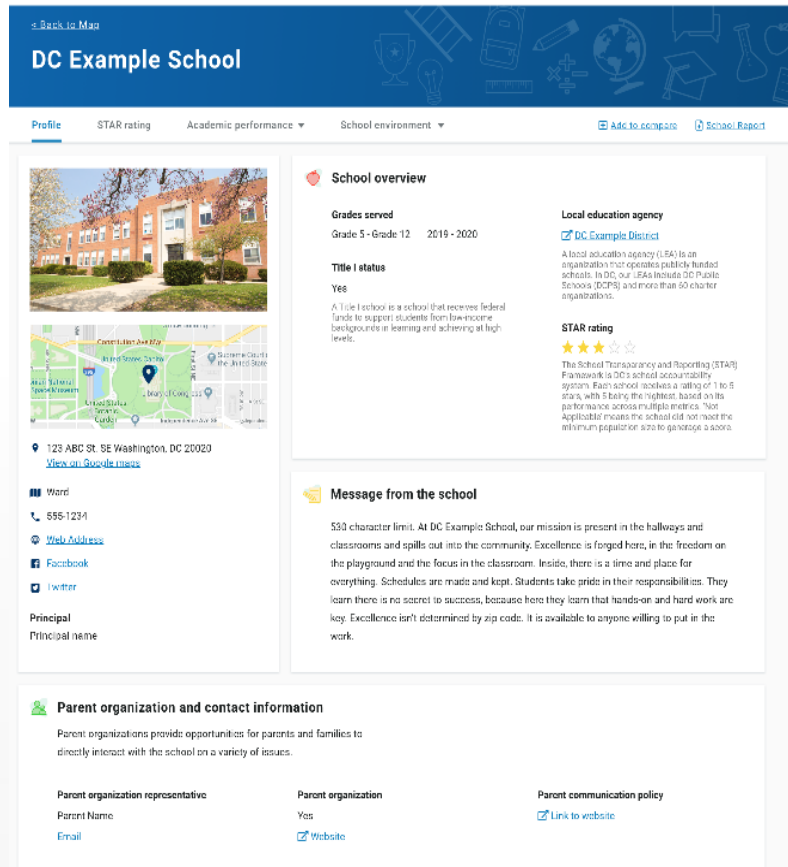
< Back to Map

DC Example School

Profile | STAR rating | Academic performance ▾ | School environment ▾ | Add to compare | School Report

Constitution Ave NW
United States Capitol
Supreme Court of the United States
United States Botanic Garden
Library of Congress

123 ABC St. SE Washington, DC 20020
View on Google maps

Ward

555-1234

Web Address

Facebook

Twitter

Principal
Principal name

School overview

Grades served
Grade 5 - Grade 12 2019 - 2020

Title I status
Yes
A Title I school is a school that receives federal funds to support students from low-income backgrounds in learning and achieving at high levels.

Local education agency
DC Example District
A local education agency (LEA) is an organization that operates publicly funded schools. In DC, our LEAs include DC Public Schools (DCPS) and more than 60 charter organizations.

STAR rating
The School Transparency and Reporting (STAR) Framework is DC's school accountability system. Each school receives a rating of 1 to 5 stars, with 5 being the highest, based on its performance across multiple metrics. "Not Applicable" means the school did not meet the minimum population size to generate a score.

Message from the school

530 character limit. At DC Example School, our mission is present in the hallways and classrooms and spills out into the community. Excellence is forged here, in the freedom on the playground and the focus in the classroom. Inside, there is a time and place for everything. Schedules are made and kept. Students take pride in their responsibilities. They learn there is no secret to success, because here they learn that hands-on and hard work are key. Excellence isn't determined by zip code. It is available to anyone willing to put in the work.

Parent organization and contact information

Parent organizations provide opportunities for parents and families to directly interact with the school on a variety of issues.

Parent organization representative
Parent Name
Email

Parent organization
Yes
Website

Parent communication policy
Link to website